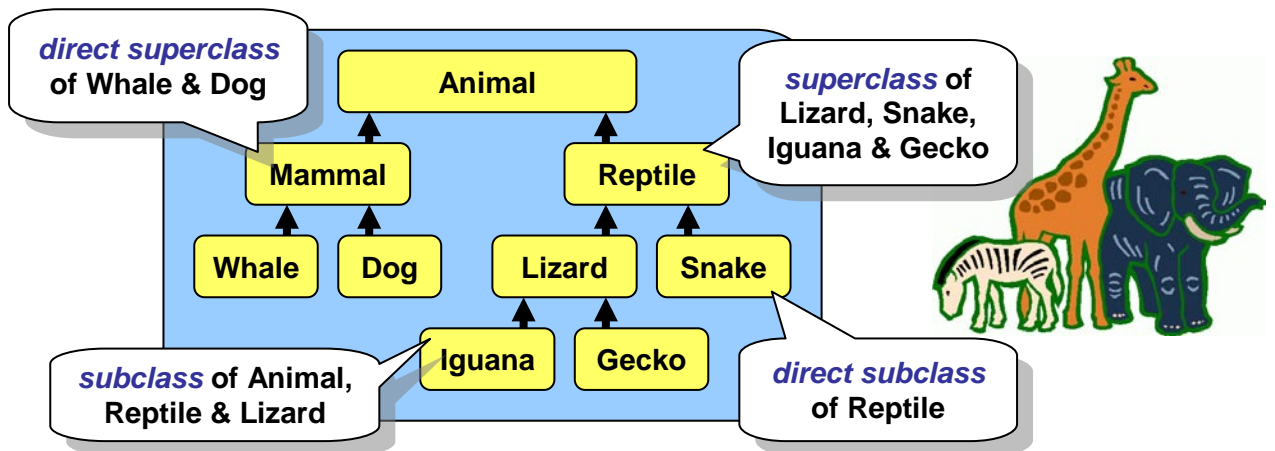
direct superclass of Whale & Dog

Animal

superclass of Lizard, Snake, Iguana & Gecko

Mammal

Reptile

Whale

Dog

Lizard

Snake

Iguana

Gecko

subclass of Animal, Reptile & Lizard

direct subclass of Reptile